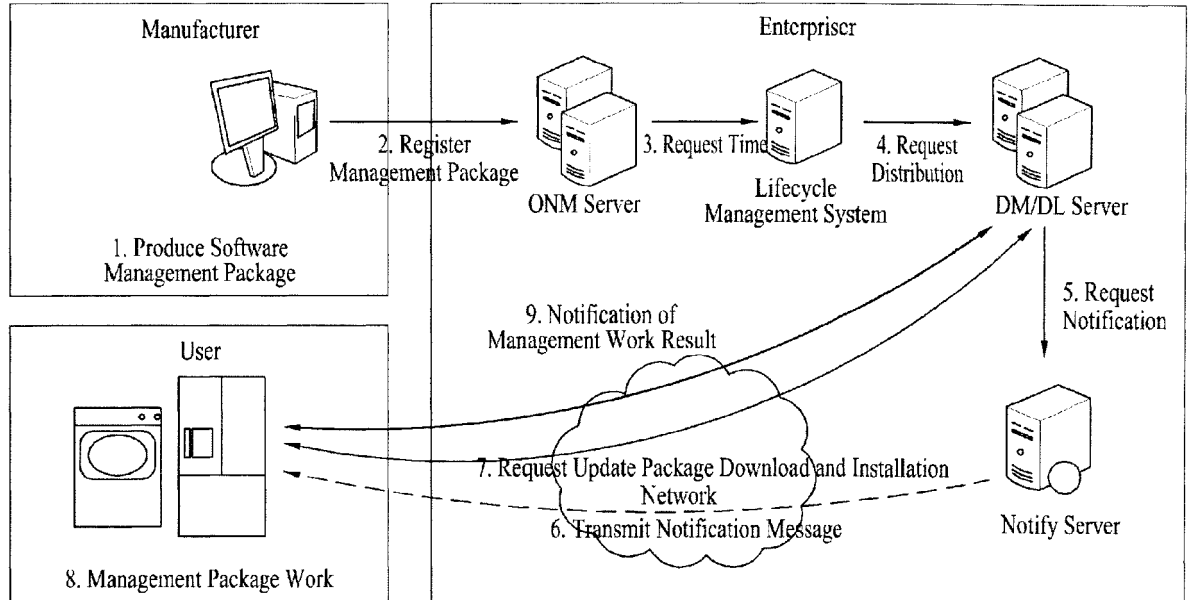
Manufacturer

1. Produce Software Management Package

2. Register Management Package

Enterpriser

ONM Server

3. Request Time

Lifecycle Management System

4. Request Distribution

DM/DL Server

5. Request Notification

Notify Server

9. Notification of Management Work Result

User

7. Request Update Package Download and Installation

Network

6. Transmit Notification Message

8. Management Package Work